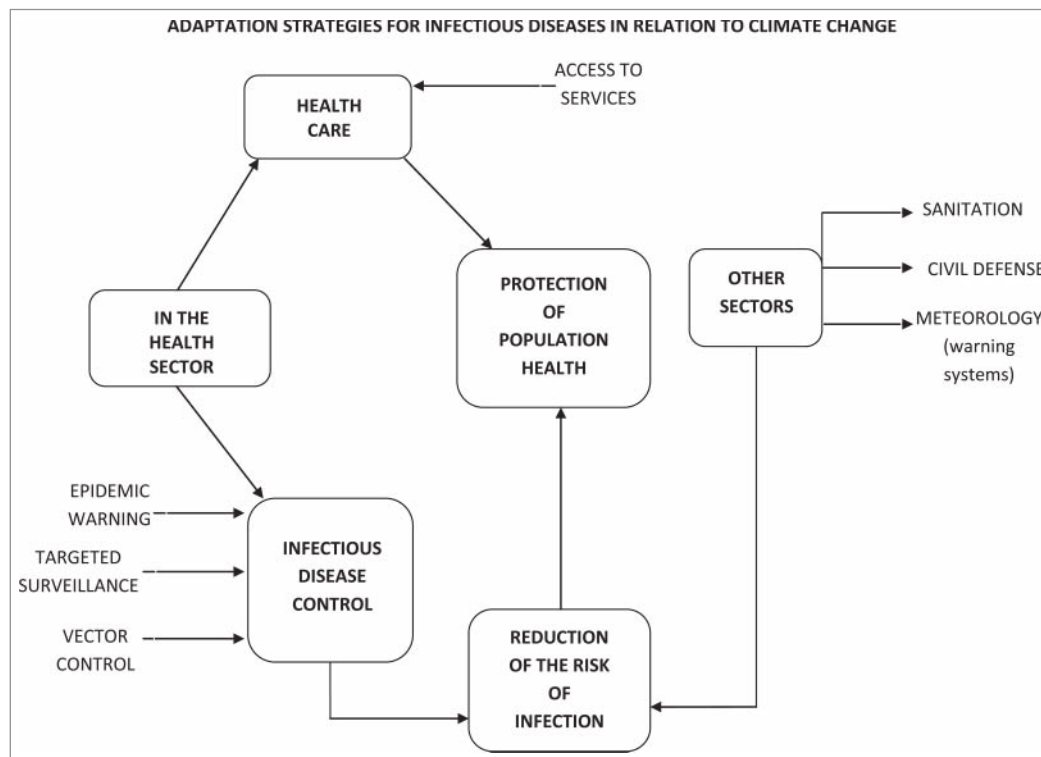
ADAPTATION STRATEGIES FOR INFECTIOUS DISEASES IN RELATION TO CLIMATE CHANGE

ACCESS TO SERVICES

HEALTH CARE

SANITATION

CIVIL DEFENSE

PROTECTION OF POPULATION HEALTH

OTHER SECTORS

METEOROLOGY (warning systems)

IN THE HEALTH SECTOR

EPIDEMIC WARNING

TARGETED SURVEILLANCE

VECTOR CONTROL

INFECTIOUS DISEASE CONTROL

REDUCTION OF THE RISK OF INFECTION